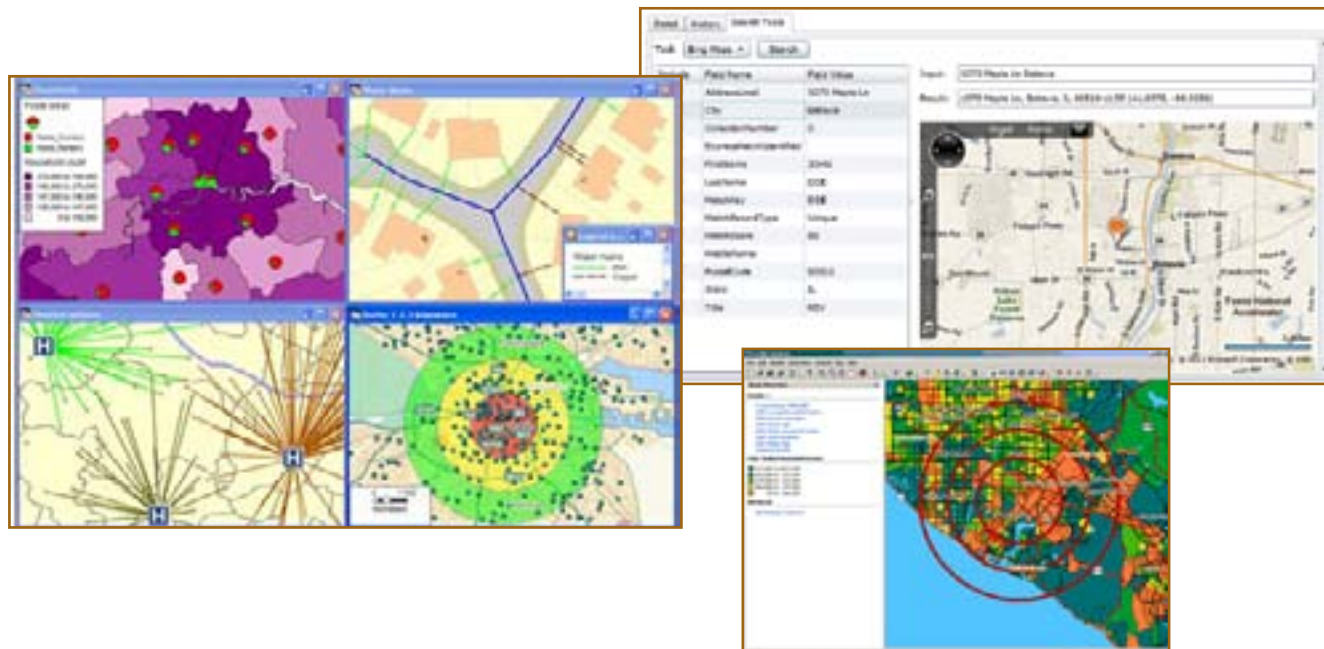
Detail | History | Search Tools

Tool: Bing Maps | Search

| Field Name | Field Value |
|---|---|
| AddressLine1 | 1070 Maple Ln |
| City | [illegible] |
| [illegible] | 0 |
| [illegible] | |
| FirstName | JOHN |
| LastName | DOE |
| MatchKey | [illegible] |
| MatchRecordType | Unique |
| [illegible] | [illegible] |
| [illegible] | |
| PostalCode | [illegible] |
| State | IL |
| Title | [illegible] |

Input: 1070 Maple Ln Batavia

Result: 1070 Maple Ln, Batavia, IL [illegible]

Batavia

Fermi National Accelerator

H

H

H